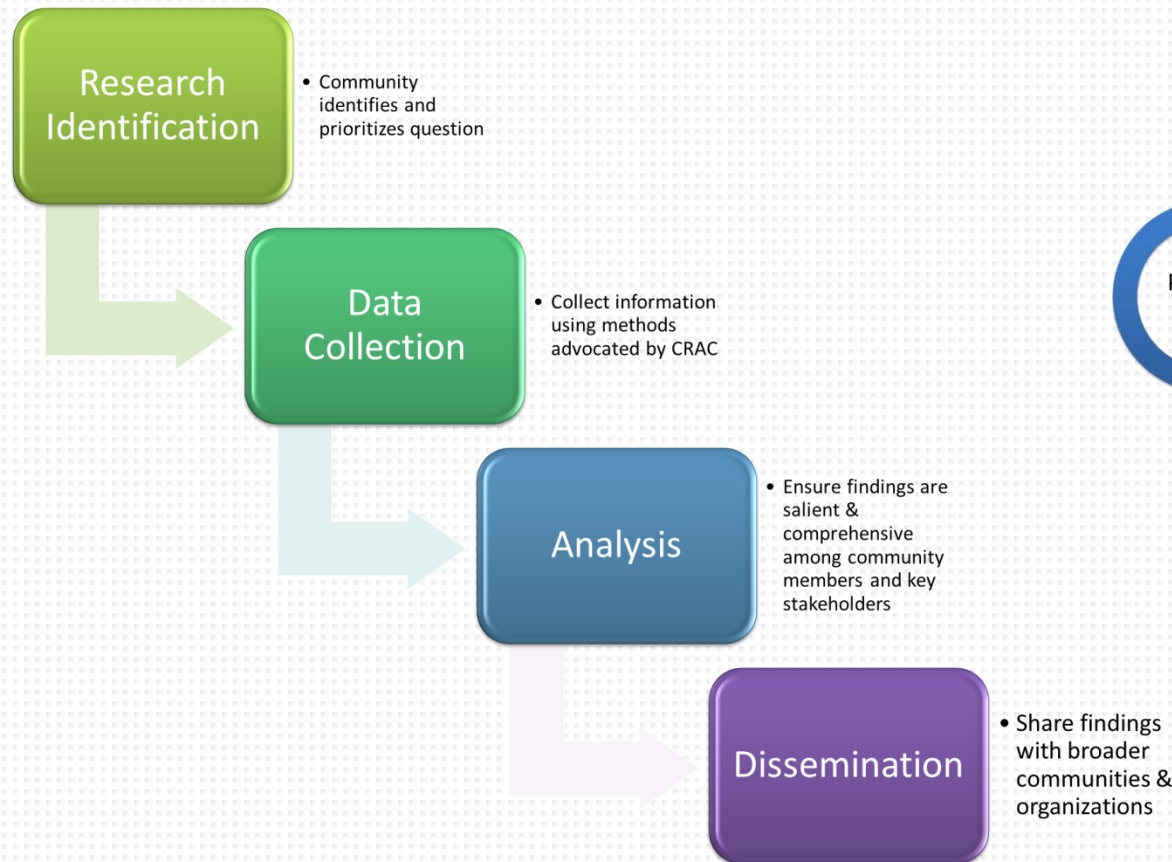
Research Identification

• Community identifies and prioritizes question

Data Collection

• Collect information using methods advocated by CRAC

Analysis

• Ensure findings are salient & comprehensive among community members and key stakeholders

Dissemination

• Share findings with broader communities & organizations